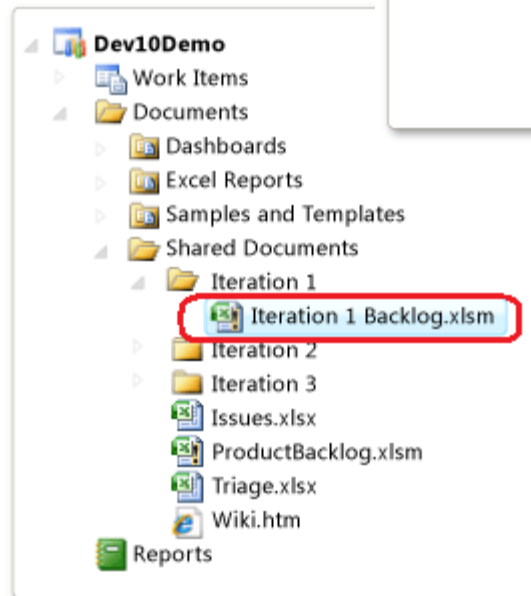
Dev10Demo
Work Items
Documents
Dashboards
Excel Reports
Samples and Templates
Shared Documents
Iteration 1
Iteration 1 Backlog.xlsm
Iteration 2
Iteration 3
Issues.xlsx
ProductBacklog.xlsm
Triage.xlsx
Wiki.htm
Reports